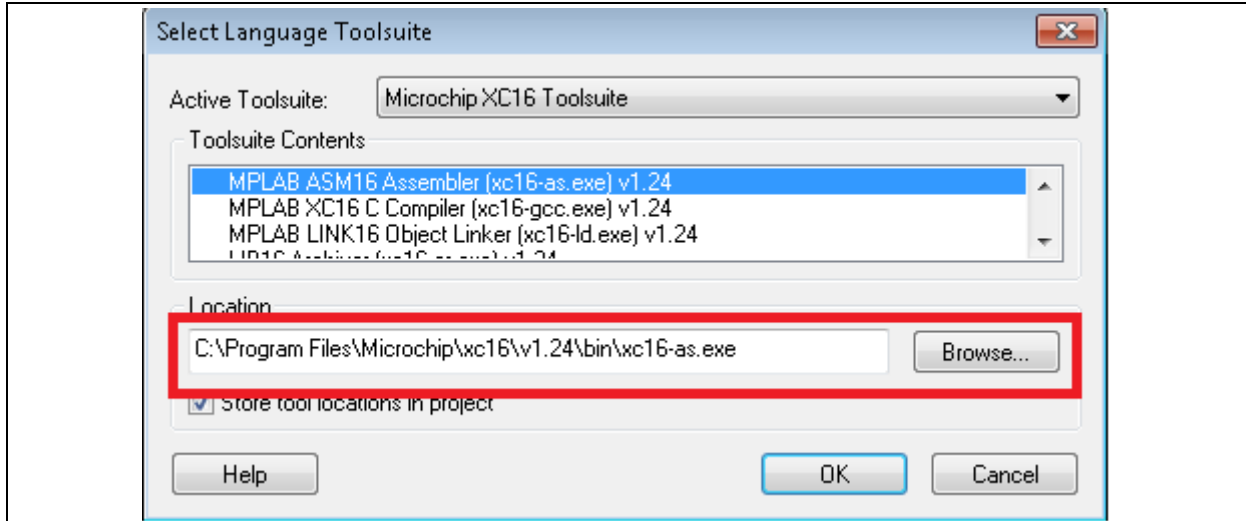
Select Language Toolsuite

Active Toolsuite: Microchip XC16 Toolsuite

Toolsuite Contents

MPLAB ASM16 Assembler (xc16-as.exe) v1.24
MPLAB XC16 C Compiler (xc16-gcc.exe) v1.24
MPLAB LINK16 Object Linker (xc16-ld.exe) v1.24
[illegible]

Location

C:\Program Files\Microchip\xc16\v1.24\bin\xc16-as.exe

Browse...

Store tool locations in project

Help

OK

Cancel